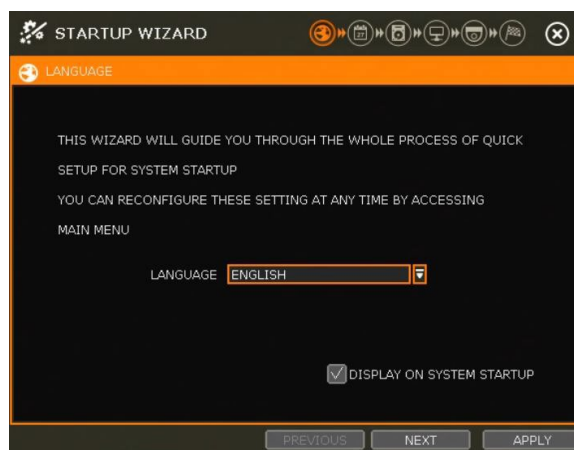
STARTUP WIZARD

LANGUAGE

THIS WIZARD WILL GUIDE YOU THROUGH THE WHOLE PROCESS OF QUICK SETUP FOR SYSTEM STARTUP

YOU CAN RECONFIGURE THESE SETTING AT ANY TIME BY ACCESSING MAIN MENU

LANGUAGE ENGLISH

DISPLAY ON SYSTEM STARTUP

PREVIOUS NEXT APPLY